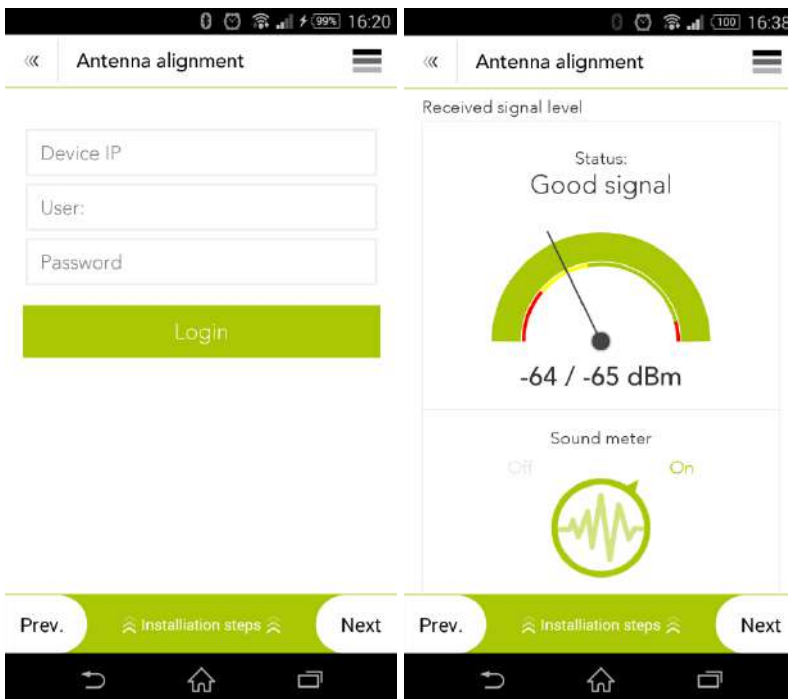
99% 16:20

«

Antenna alignment

Device IP

User:

Password

Login

Prev.

Installation steps

Next

100 16:38

«

Antenna alignment

Received signal level

Status:
Good signal

-64 / -65 dBm

Sound meter

Off

On

Prev.

Installation steps

Next